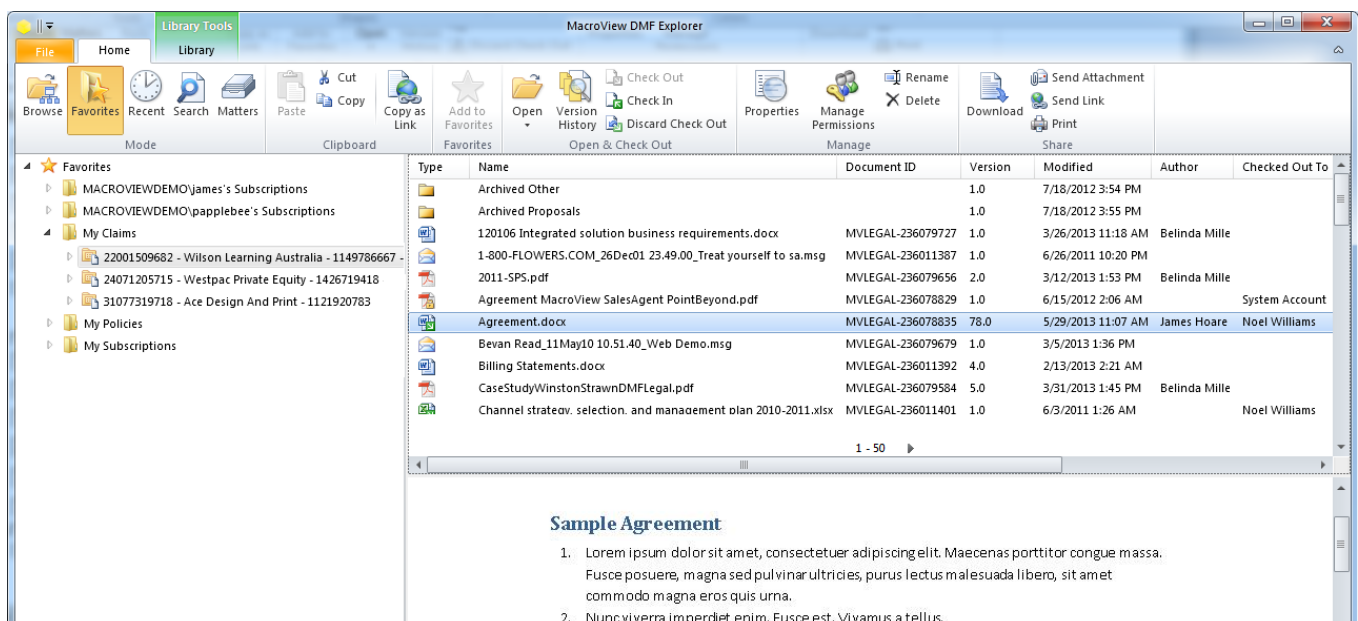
Library Tools
MacroView DMF Explorer
File Home Library

Browse Favorites Recent Search Matters
Mode
Paste Cut Copy
Clipboard
Copy as Link
Add to Favorites
Favorites
Open Version History Check Out Check In Discard Check Out
Open & Check Out
Properties Manage Permissions Rename Delete
Manage
Download Send Attachment Send Link Print
Share

Favorites
MACROVIEWDEMO\james's Subscriptions
MACROVIEWDEMO\papplebee's Subscriptions
My Claims
22001509682 - Wilson Learning Australia - 1149786667 -
24071205715 - Westpac Private Equity - 1426719418
31077319718 - Ace Design And Print - 1121920783
My Policies
My Subscriptions

| Type | Name | Document ID | Version | Modified | Author | Checked Out To |
|---|---|---|---|---|---|---|
| | Archived Other | | 1.0 | 7/18/2012 3:54 PM | | |
| | Archived Proposals | | 1.0 | 7/18/2012 3:55 PM | | |
| | 120106 Integrated solution business requirements.docx | MVLEGAL-236079727 | 1.0 | 3/26/2013 11:18 AM | Belinda Mille | |
| | 1-800-FLOWERS.COM_26Dec01 23.49.00_Treat yourself to sa.msg | MVLEGAL-236011387 | 1.0 | 6/26/2011 10:20 PM | | |
| | 2011-SPS.pdf | MVLEGAL-236079656 | 2.0 | 3/12/2013 1:53 PM | Belinda Mille | |
| | Agreement MacroView SalesAgent PointBeyond.pdf | MVLEGAL-236078829 | 1.0 | 6/15/2012 2:06 AM | | System Account |
| | Agreement.docx | MVLEGAL-236078835 | 78.0 | 5/29/2013 11:07 AM | James Hoare | Noel Williams |
| | Bevan Read_11May10 10.51.40_Web Demo.msg | MVLEGAL-236079679 | 1.0 | 3/5/2013 1:36 PM | | |
| | Billing Statements.docx | MVLEGAL-236011392 | 4.0 | 2/13/2013 2:21 AM | | |
| | CaseStudyWinstonStrawnDMFLegal.pdf | MVLEGAL-236079584 | 5.0 | 3/31/2013 1:45 PM | Belinda Mille | |
| | Channel strategy, selection, and management plan 2010-2011.xlsx | MVLEGAL-236011401 | 1.0 | 6/3/2011 1:26 AM | | Noel Williams |

1 - 50

Sample Agreement
1. Lorem ipsum dolor sit amet, consectetuer adipiscing elit. Maecenas porttitor congue massa. Fusce posuere, magna sed pulvinar ultricies, purus lectus malesuada libero, sit amet commodo magna eros quis urna.
2. Nunc viverra imperdiet enim. Fusce est. Vivamus a tellus.